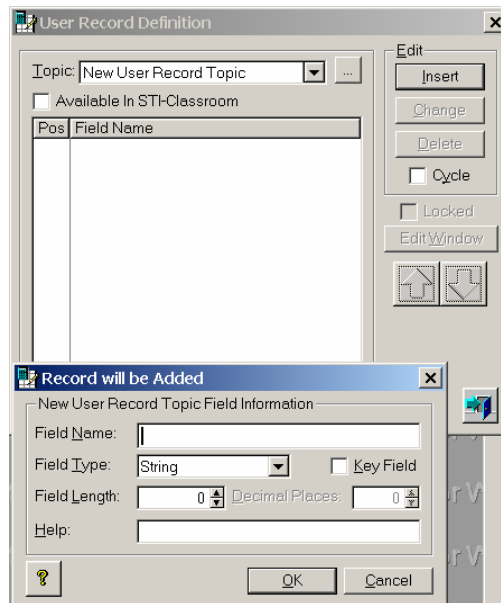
User Record Definition

Topic: New User Record Topic ...

Available In STI-Classroom

| Pos | Field Name |
|---|---|

Edit
Insert
Change
Delete
Cycle
Locked
Edit Window

Record will be Added

New User Record Topic Field Information

Field Name:
Field Type: String
Key Field
Field Length: 0
Decimal Places: 0
Help:

?
OK
Cancel